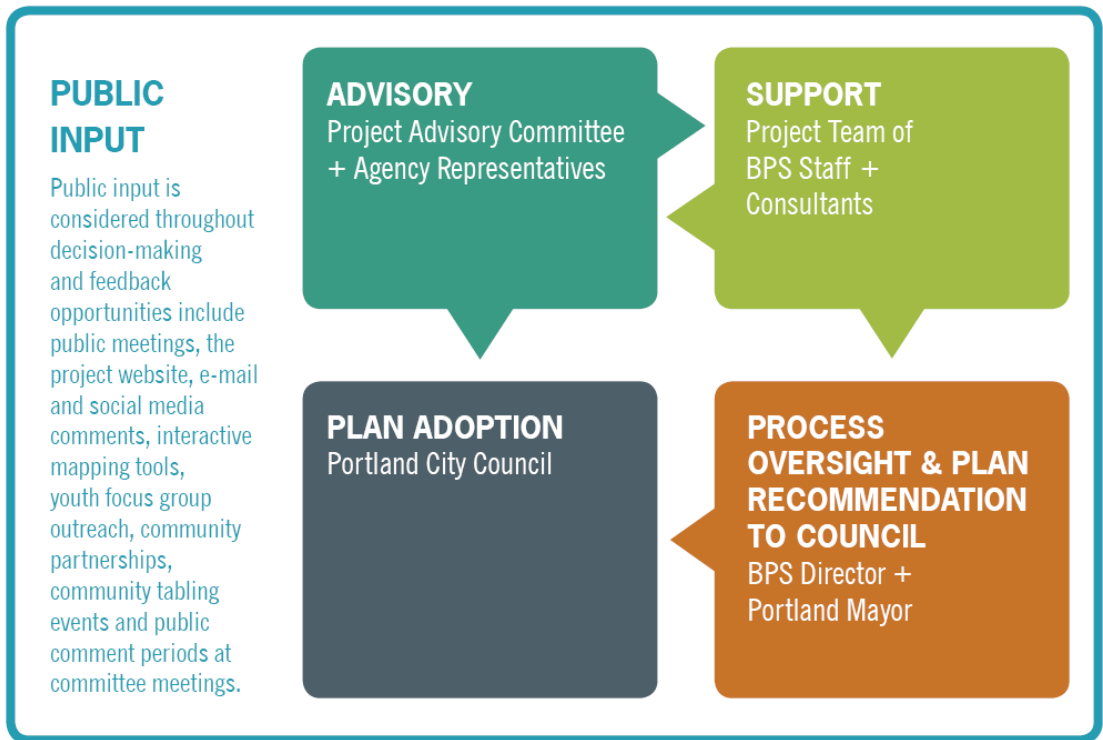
PUBLIC INPUT

Public input is considered throughout decision-making and feedback opportunities include public meetings, the project website, e-mail and social media comments, interactive mapping tools, youth focus group outreach, community partnerships, community tabling events and public comment periods at committee meetings.

ADVISORY
Project Advisory Committee + Agency Representatives

SUPPORT
Project Team of BPS Staff + Consultants

PLAN ADOPTION
Portland City Council

PROCESS OVERSIGHT & PLAN RECOMMENDATION TO COUNCIL
BPS Director + Portland Mayor